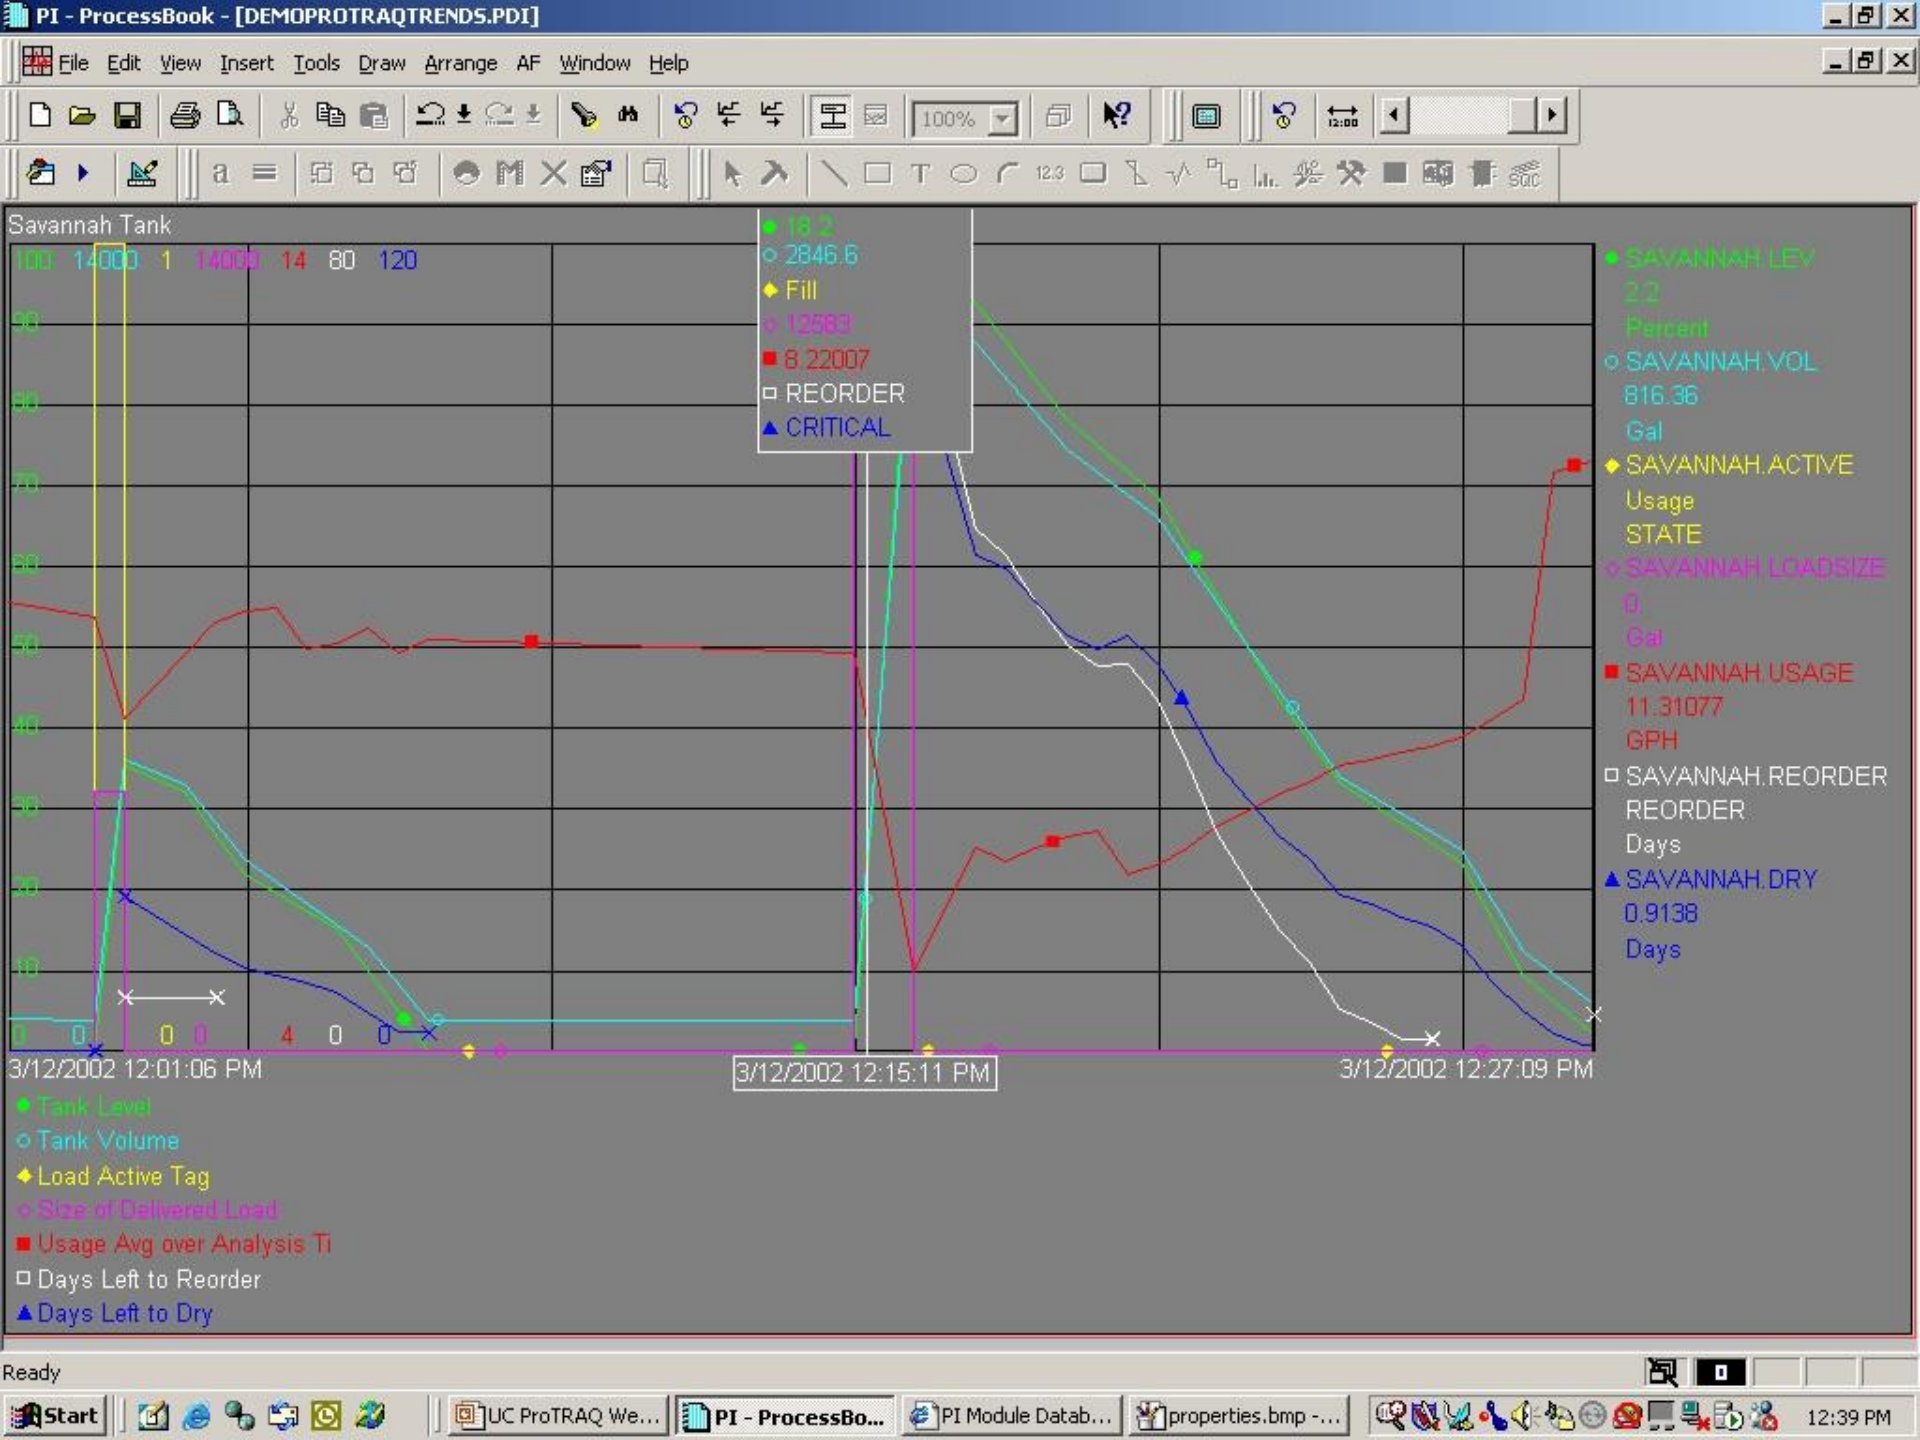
PI - ProcessBook - [DEMOPROTRAQTRENDS.PDI]

File Edit View Insert Tools Draw Arrange AF Window Help

100%

Savannah Tank

100 14000 1 14000 14 80 120

90
80
70
60
50
40
30
20
10
0 0 0 0 4 0 0

18.2
2846.6
Fill
12583
8.22007
REORDER
CRITICAL

SAVANNAH.LEV
2.2
Percent
SAVANNAH.VOL
816.36
Gal
SAVANNAH.ACTIVE
Usage
STATE
SAVANNAH.LOADSIZE
0
Gal
SAVANNAH.USAGE
11.31077
GPH
SAVANNAH.REORDER
REORDER
Days
SAVANNAH.DRY
0.9138
Days

3/12/2002 12:01:06 PM 3/12/2002 12:15:11 PM 3/12/2002 12:27:09 PM

Tank Level
Tank Volume
Load Active Tag
Size of Delivered Load
Usage Avg over Analysis Ti
Days Left to Reorder
Days Left to Dry

Ready

Start UC ProTRAQ We... PI - ProcessBo... PI Module Datab... properties.bmp -... 12:39 PM